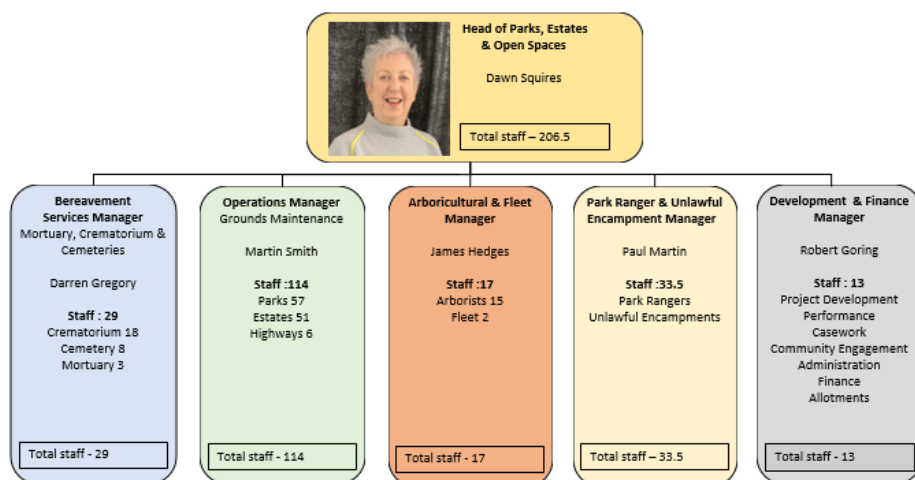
Head of Parks, Estates & Open Spaces

Dawn Squires

Total staff – 206.5

Bereavement Services Manager
Mortuary, Crematorium & Cemeteries

Darren Gregory

Staff : 29
Crematorium 18
Cemetery 8
Mortuary 3

Total staff - 29

Operations Manager
Grounds Maintenance

Martin Smith

Staff :114
Parks 57
Estates 51
Highways 6

Total staff - 114

Arboricultural & Fleet Manager

James Hedges

Staff :17
Arborists 15
Fleet 2

Total staff - 17

Park Ranger & Unlawful Encampment Manager

Paul Martin

Staff :33.5
Park Rangers
Unlawful Encampments

Total staff – 33.5

Development & Finance Manager

Robert Goring

Staff : 13
Project Development
Performance
Casework
Community Engagement
Administration
Finance
Allotments

Total staff - 13